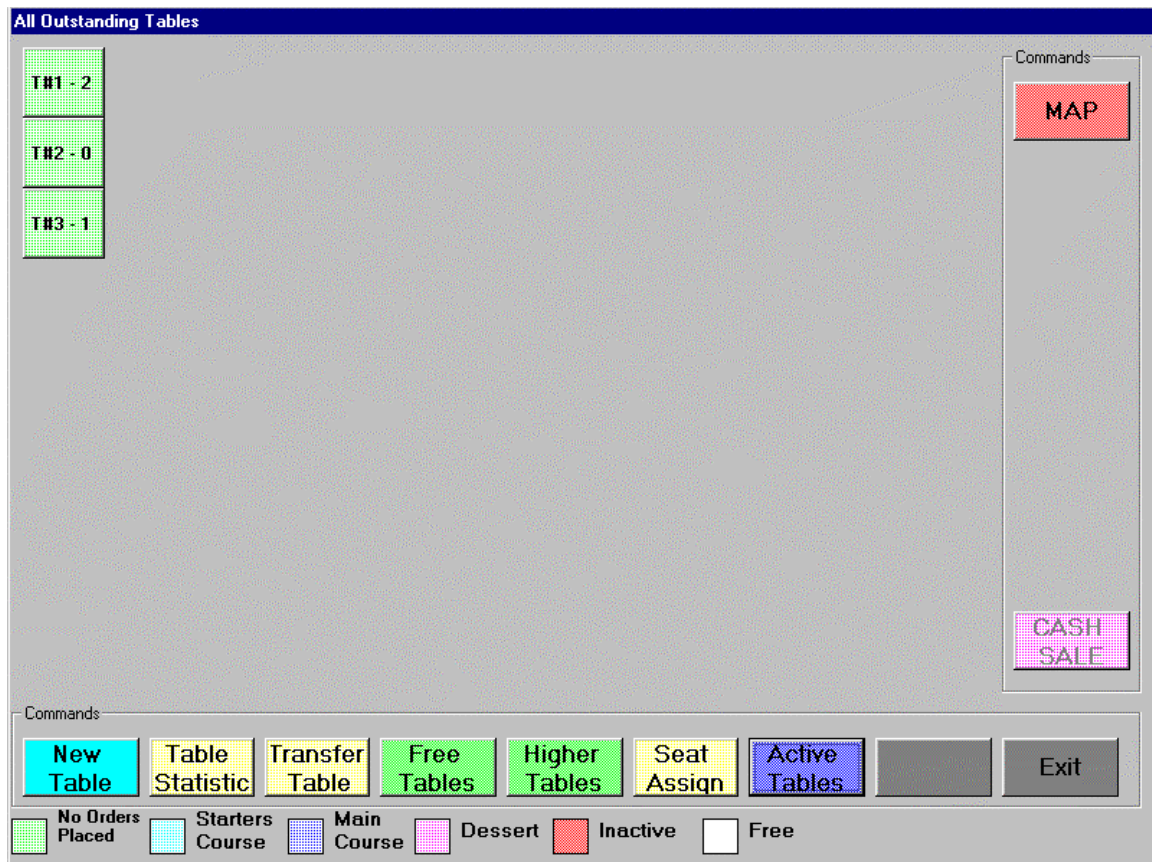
All Outstanding Tables

T#1 - 2
T#2 - 0
T#3 - 1

Commands
MAP
CASH SALE

Commands
New Table
Table Statistic
Transfer Table
Free Tables
Higher Tables
Seat Assign
Active Tables
Exit

No Orders Placed
Starters Course
Main Course
Dessert
Inactive
Free